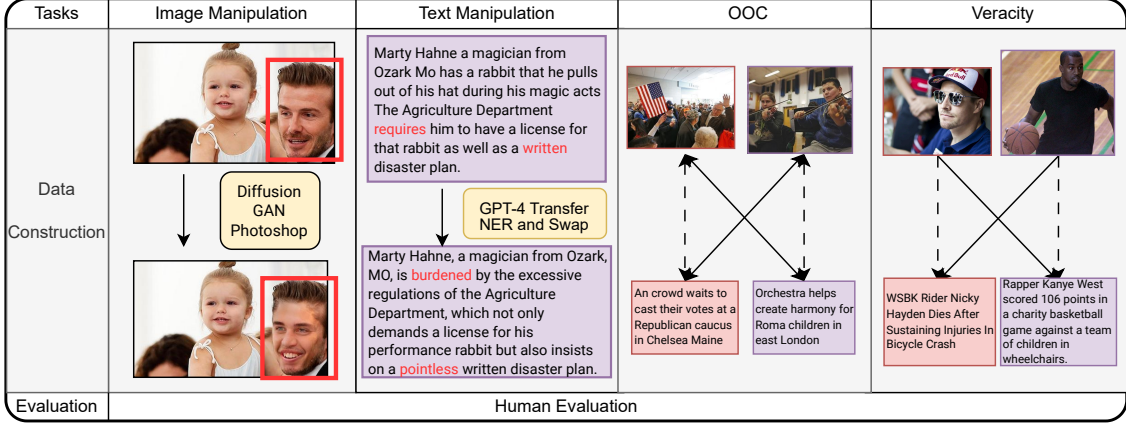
| Tasks | Image Manipulation | Text Manipulation | OOC | Veracity |
|---|---|---|---|---|
| Data Construction | Diffusion GAN Photoshop | Marty Hahne a magician from Ozark Mo has a rabbit that he pulls out of his hat during his magic acts The Agriculture Department requires him to have a license for that rabbit as well as a written disaster plan. GPT-4 Transfer NER and Swap Marty Hahne, a magician from Ozark, MO, is burdened by the excessive regulations of the Agriculture Department, which not only demands a license for his performance rabbit but also insists on a pointless written disaster plan. | An crowd waits to cast their votes at a Republican caucus in Chelsea Maine Orchestra helps create harmony for Roma children in east London | WSBK Rider Nicky Hayden Dies After Sustaining Injuries In Bicycle Crash Rapper Kanye West scored 106 points in a charity basketball game against a team of children in wheelchairs. |
| Evaluation | Human Evaluation | | | |